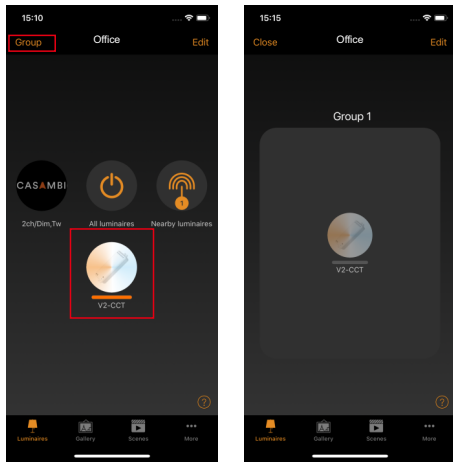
15:10

Group

Office

Edit

CASAMBI

2ch/Dim,Tw

All luminaires

1

Nearby luminaires

V2-CCT

?

Luminaires

Gallery

Scenes

More

15:15

Close

Office

Edit

Group 1

V2-CCT

?

Luminaires

Gallery

Scenes

More